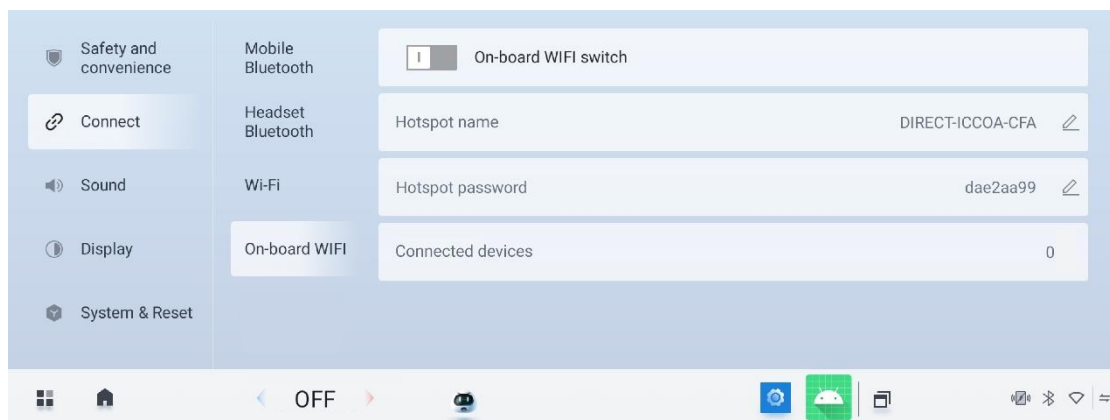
Safety and convenience

Connect

Sound

Display

System & Reset

Mobile Bluetooth

Headset Bluetooth

Wi-Fi

On-board WIFI

On-board WIFI switch

Hotspot name DIRECT-ICCOA-CFA

Hotspot password dae2aa99

Connected devices 0

OFF